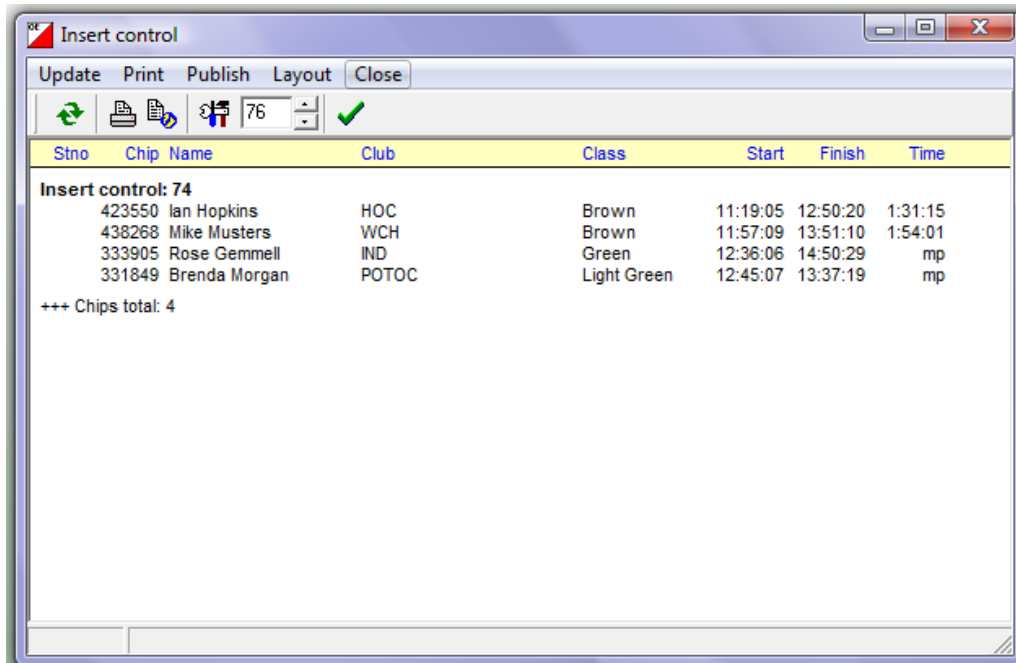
Insert control

Update Print Publish Layout Close

76

| Stno | Chip | Name | Club | Class | Start | Finish | Time |
|---|---|---|---|---|---|---|---|

**Insert control: 74**

| | 423550 | Ian Hopkins | HOC | Brown | 11:19:05 | 12:50:20 | 1:31:15 |
|---|---|---|---|---|---|---|---|
| | 438268 | Mike Musters | WCH | Brown | 11:57:09 | 13:51:10 | 1:54:01 |
| | 333905 | Rose Gemmell | IND | Green | 12:36:06 | 14:50:29 | mp |
| | 331849 | Brenda Morgan | POTOC | Light Green | 12:45:07 | 13:37:19 | mp |

+++ Chips total: 4